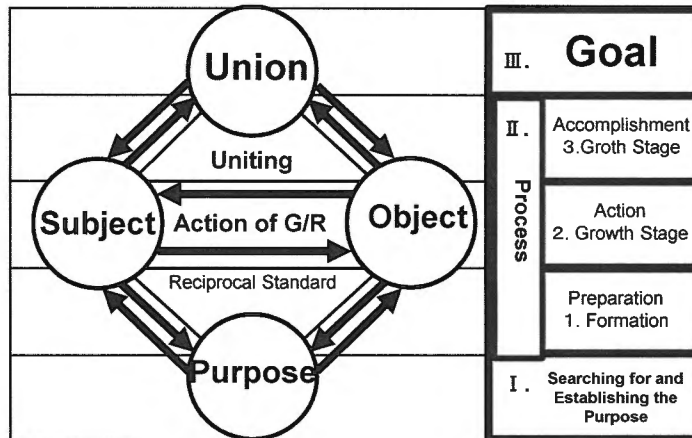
Union

Uniting

Subject

Action of G/R

Object

Reciprocal Standard

Purpose

Ⅲ. Goal

Ⅱ. Process

Accomplishment
3.Groth Stage

Action
2. Growth Stage

Preparation
1. Formation

Ⅰ. Searching for and Establishing the Purpose